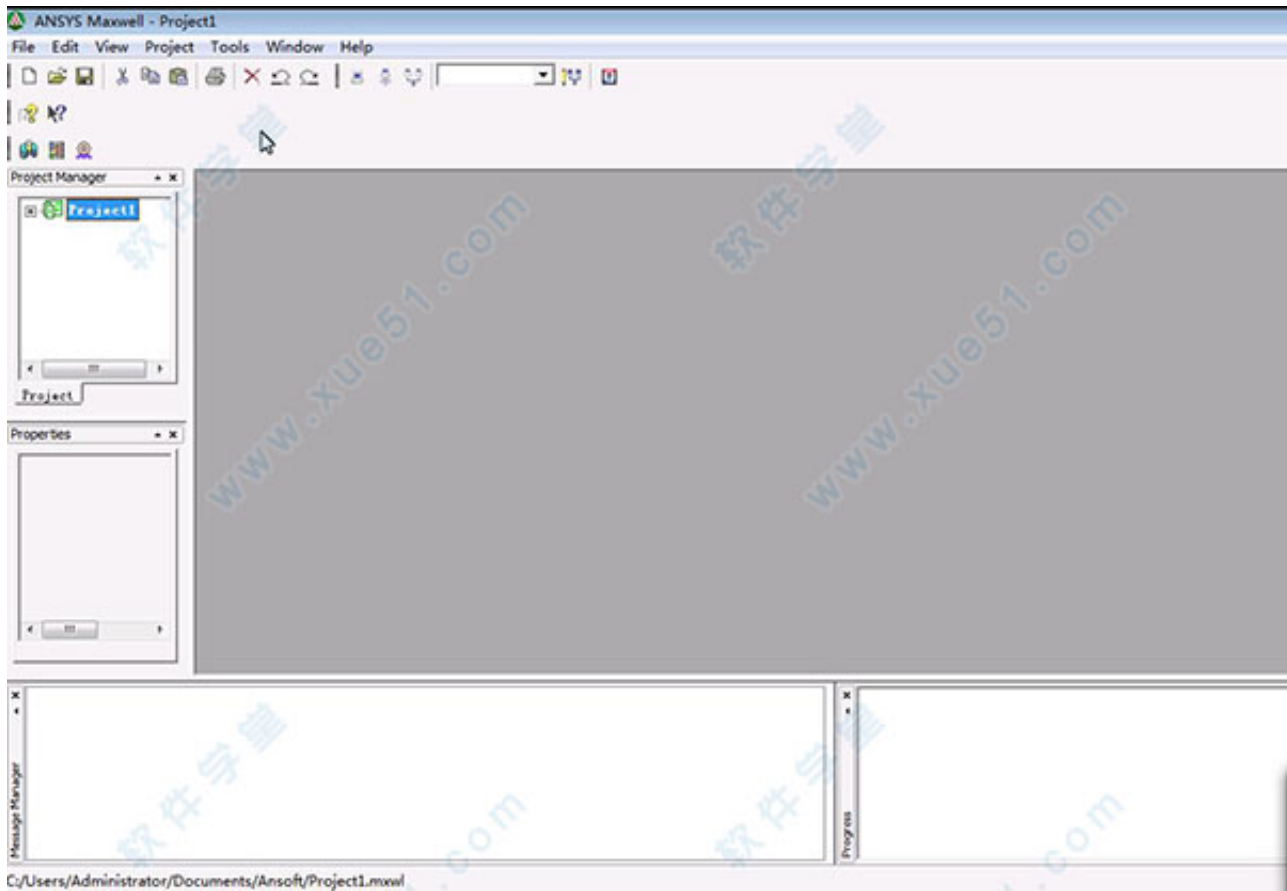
ANSYS Maxwell - Project1

File Edit View Project Tools Window Help

Project Manager

Project1

Project

Properties

软件学堂 www.xue51.com

软件学堂 www.xue51.com

Message Manager

Progress

软件学堂 .com

软件学堂 .com

C:/Users/Administrator/Documents/Ansoft/Project1.mxwl